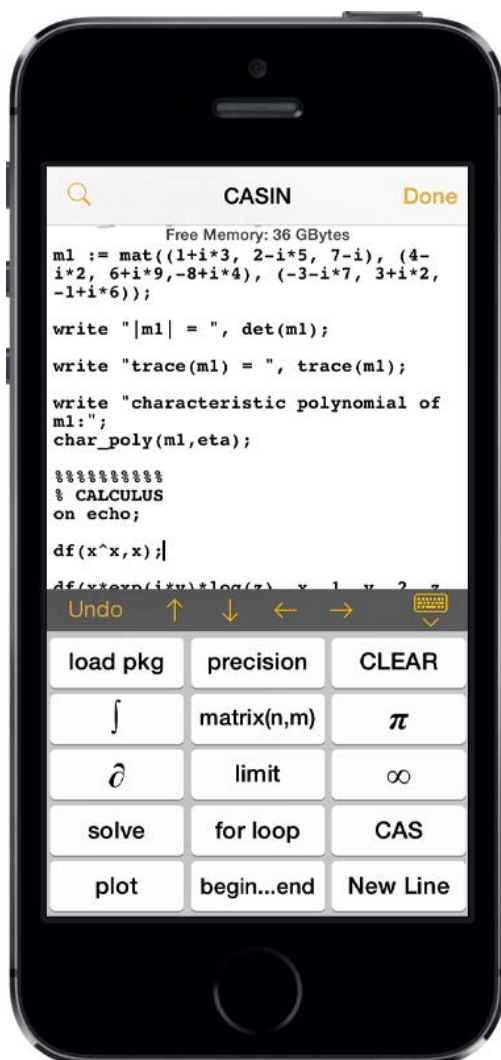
CASIN

Done

Free Memory: 36 GBytes

m1 := mat((1+i*3, 2-i*5, 7-i), (4-i*2, 6+i*9,-8+i*4), (-3-i*7, 3+i*2, -1+i*6));

write "|m1| = ", det(m1);

write "trace(m1) = ", trace(m1);

write "characteristic polynomial of m1:";
char_poly(m1,eta);

%%%%%%%%%%
% CALCULUS
on echo;

df(x^x,x);

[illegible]

Undo ↑ ↓ ← →

| load pkg | precision | CLEAR |
|---|---|---|
| $\int$ | matrix(n,m) | $\pi$ |
| $\partial$ | limit | $\infty$ |
| solve | for loop | CAS |
| plot | begin...end | New Line |